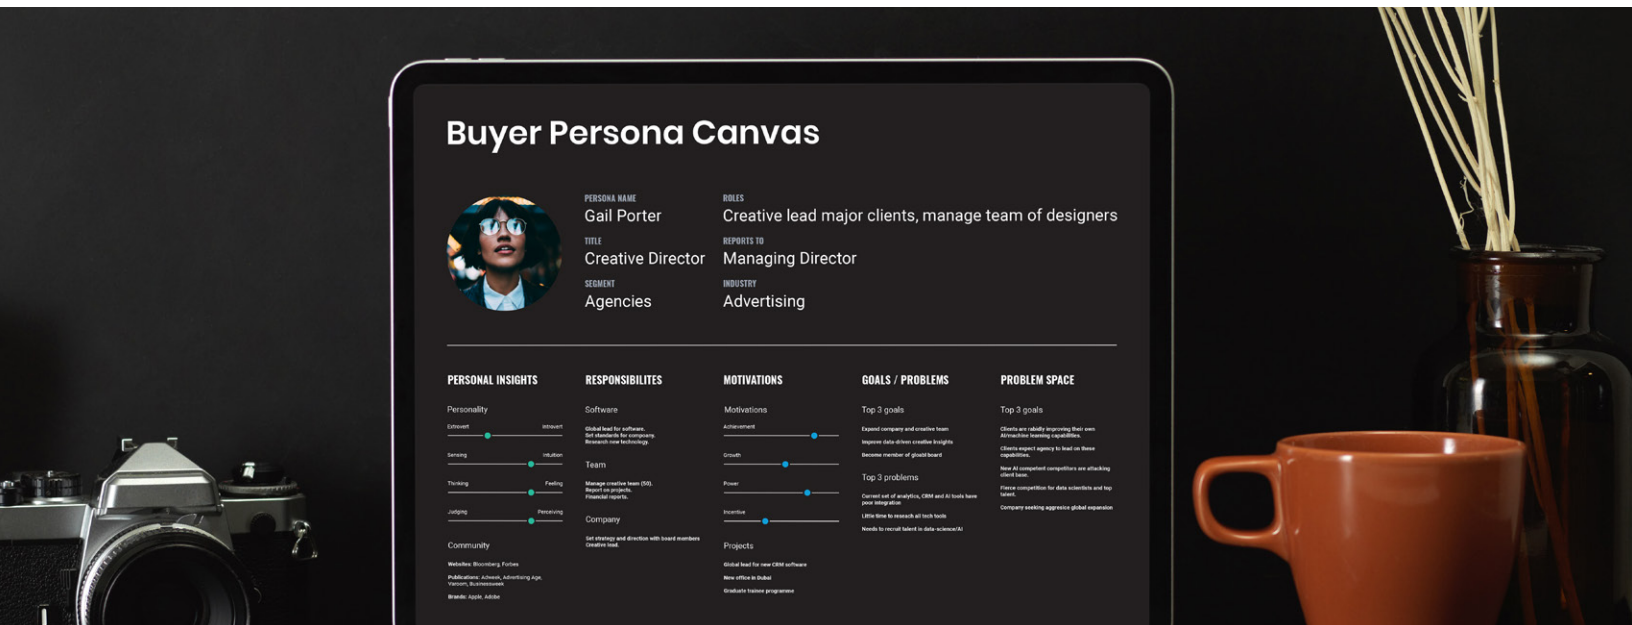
Buyer Persona Canvas

PERSONA NAME
Gail Porter

ROLES
Creative lead major clients, manage team of designers

TITLE
Creative Director

REPORTS TO
Managing Director

SEGMENT
Agencies

INDUSTRY
Advertising

PERSONAL INSIGHTS

Personality

Extrovert Introvert

Sensing Intuition

Thinking Feeling

Judging Perceiving

Community

Websites: Bloomberg, Forbes

Publications: Adweek, Advertising Age, Vacom, Businessweek

Brands: Apple, Adobe

RESPONSIBILITES

Software

Global lead for software. Set standards for company. Research new technology.

Team

Manage creative team (50). Report on projects. Financial reports.

Company

Set strategy and direction with board members Creative lead.

MOTIVATIONS

Motivations

Achievement

Growth

Power

Incentive

Projects

Global lead for new CRM software

New office in Dubai

Graduate trainee programme

GOALS / PROBLEMS

Top 3 goals

Expand company and creative team

Improve data-driven creative insights

Become member of global board

Top 3 problems

Current set of analytics, CRM and AI tools have poor integration

Little time to reseach all tech tools

Needs to recruit talent in data-science/AI

PROBLEM SPACE

Top 3 goals

Clients are rabidly improving their own AI/machine learning capabilities.

Clients expect agency to lead on these capabilities.

New AI competent competitors are attacking client base.

Fierce competition for data scientists and top talent.

Company seeking aggresive global expansion